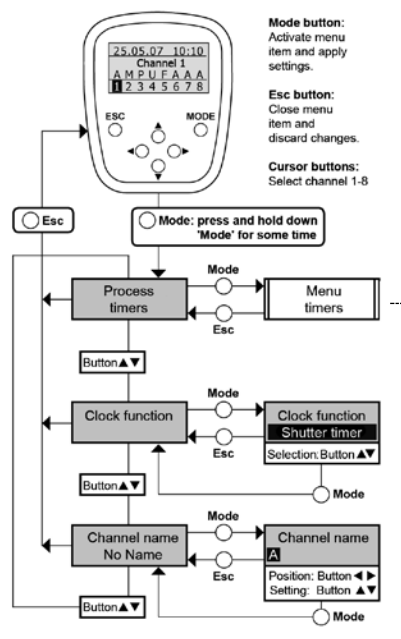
25.05.07 10:10
Channel 1
A M P U F A A A
1 2 3 4 5 6 7 8

ESC
MODE

Mode button:
Activate menu item and apply settings.

Esc button:
Close menu item and discard changes.

Cursor buttons:
Select channel 1-8

Esc

Mode: press and hold down 'Mode' for some time

Mode
Process timers
Menu timers
Esc

Button▲▼

Mode
Clock function
Clock function
Shutter timer
Esc
Selection: Button▲▼
Mode

Button▲▼

Mode
Channel name
No Name
Channel name
A
Esc
Position: Button◄►
Setting: Button ▲▼

Button▲▼
Mode